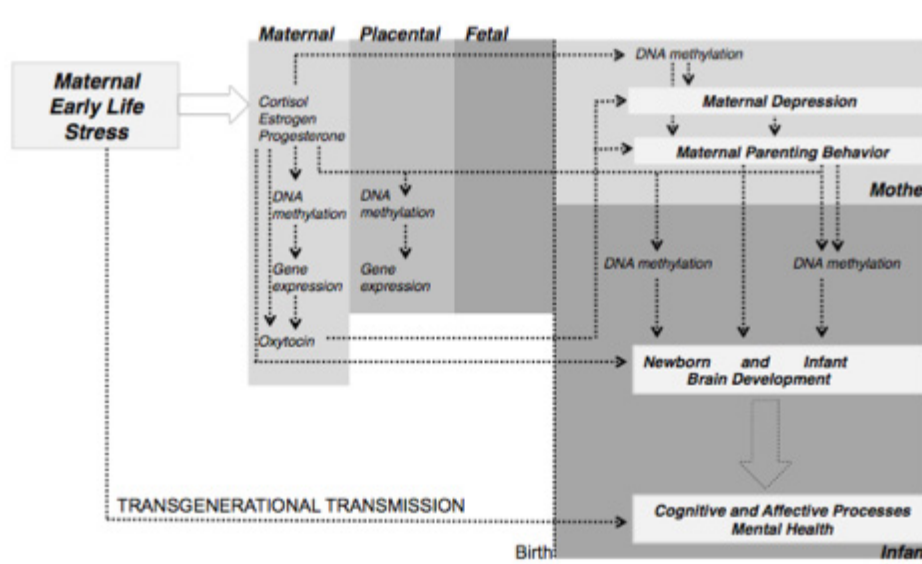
Maternal Placental Fetal

Maternal Early Life Stress

Cortisol
Estrogen
Progesterone

DNA methylation

Gene expression

DNA methylation

Gene expression

Oxytocin

DNA methylation

Maternal Depression

Maternal Parenting Behavior

Mothe

DNA methylation

DNA methylation

Newborn and Infant
Brain Development

TRANSGENERATIONAL TRANSMISSION

Cognitive and Affective Processes
Mental Health

Birth

Infan